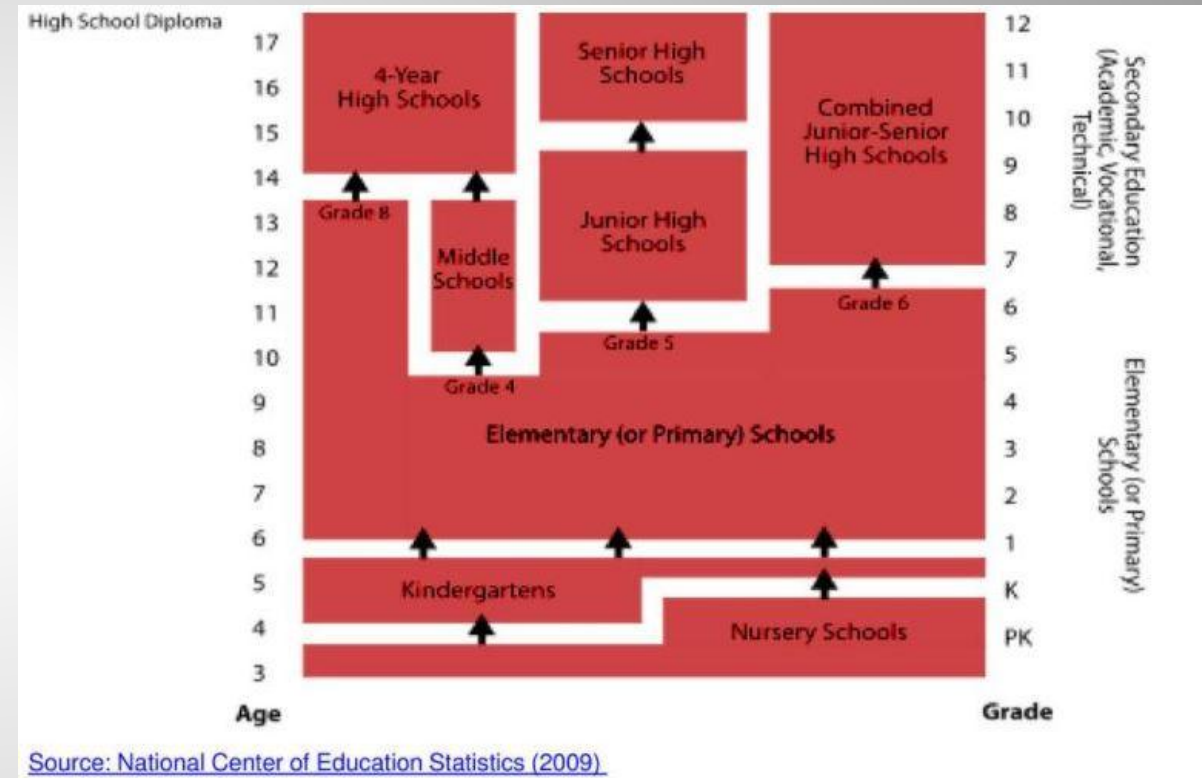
High School Diploma

17
16
15
14
13
12
11
10
9
8
7
6
5
4
3

Age

4-Year High Schools

Senior High Schools

Combined Junior-Senior High Schools

Grade 8

Middle Schools

Junior High Schools

Grade 6

Grade 5

Grade 4

Elementary (or Primary) Schools

Kindergartens

Nursery Schools

12
11
10
9
8
7
6
5
4
3
2
1
K
PK

Grade

Secondary Education (Academic, Vocational, Technical)

Elementary (or Primary) Schools

Source: National Center of Education Statistics (2009)